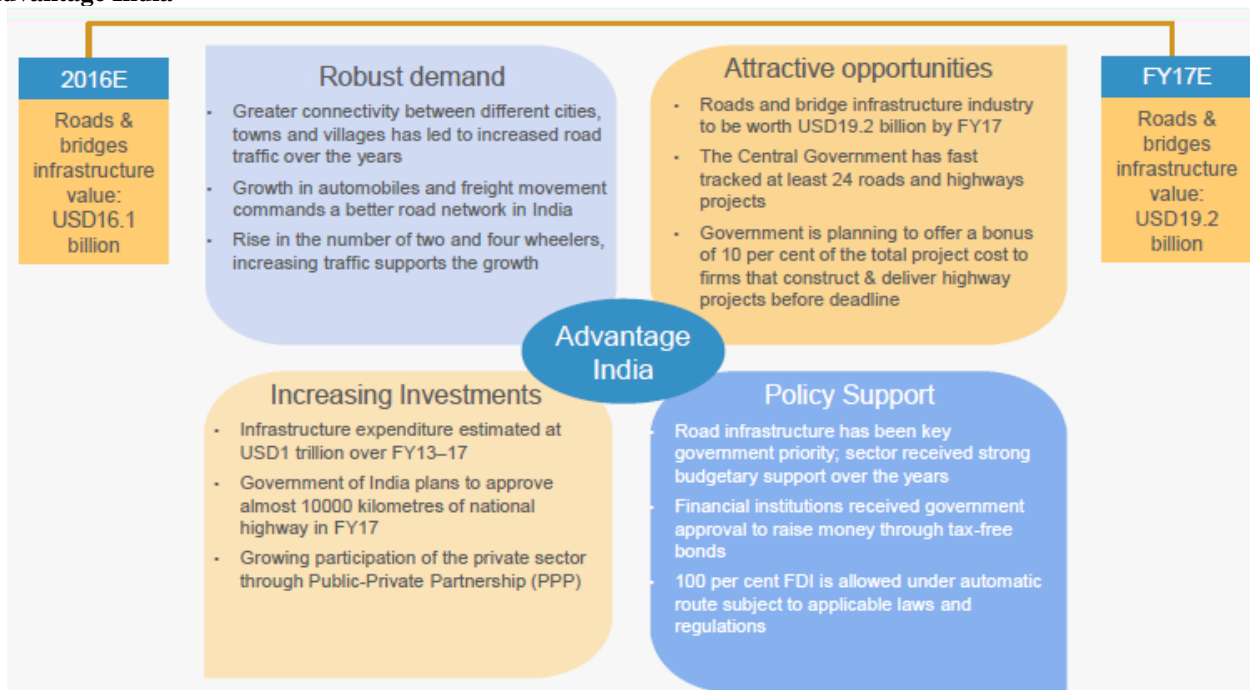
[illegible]dvantage India

2016E

Roads & bridges infrastructure value: USD16.1 billion

Robust demand

- Greater connectivity between different cities, towns and villages has led to increased road traffic over the years
- Growth in automobiles and freight movement commands a better road network in India
- Rise in the number of two and four wheelers, increasing traffic supports the growth

Attractive opportunities

- Roads and bridge infrastructure industry to be worth USD19.2 billion by FY17
- The Central Government has fast tracked at least 24 roads and highways projects
- Government is planning to offer a bonus of 10 per cent of the total project cost to firms that construct & deliver highway projects before deadline

FY17E

Roads & bridges infrastructure value: USD19.2 billion

Advantage India

Increasing Investments

- Infrastructure expenditure estimated at USD1 trillion over FY13–17
- Government of India plans to approve almost 10000 kilometres of national highway in FY17
- Growing participation of the private sector through Public-Private Partnership (PPP)

Policy Support

- Road infrastructure has been key government priority; sector received strong budgetary support over the years
- Financial institutions received government approval to raise money through tax-free bonds
- 100 per cent FDI is allowed under automatic route subject to applicable laws and regulations